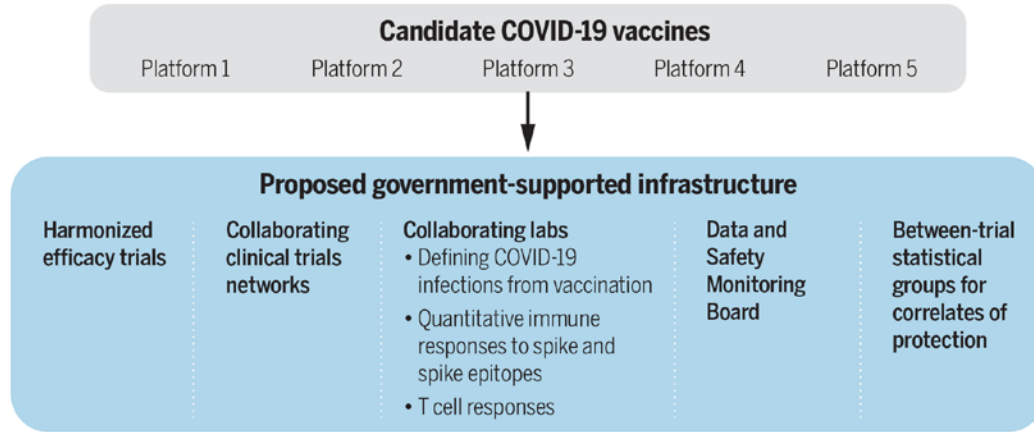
Candidate COVID-19 vaccines

Platform 1 Platform 2 Platform 3 Platform 4 Platform 5

Proposed government-supported infrastructure

Harmonized efficacy trials

Collaborating clinical trials networks

Collaborating labs
• Defining COVID-19 infections from vaccination
• Quantitative immune responses to spike and spike epitopes
• T cell responses

Data and Safety Monitoring Board

Between-trial statistical groups for correlates of protection